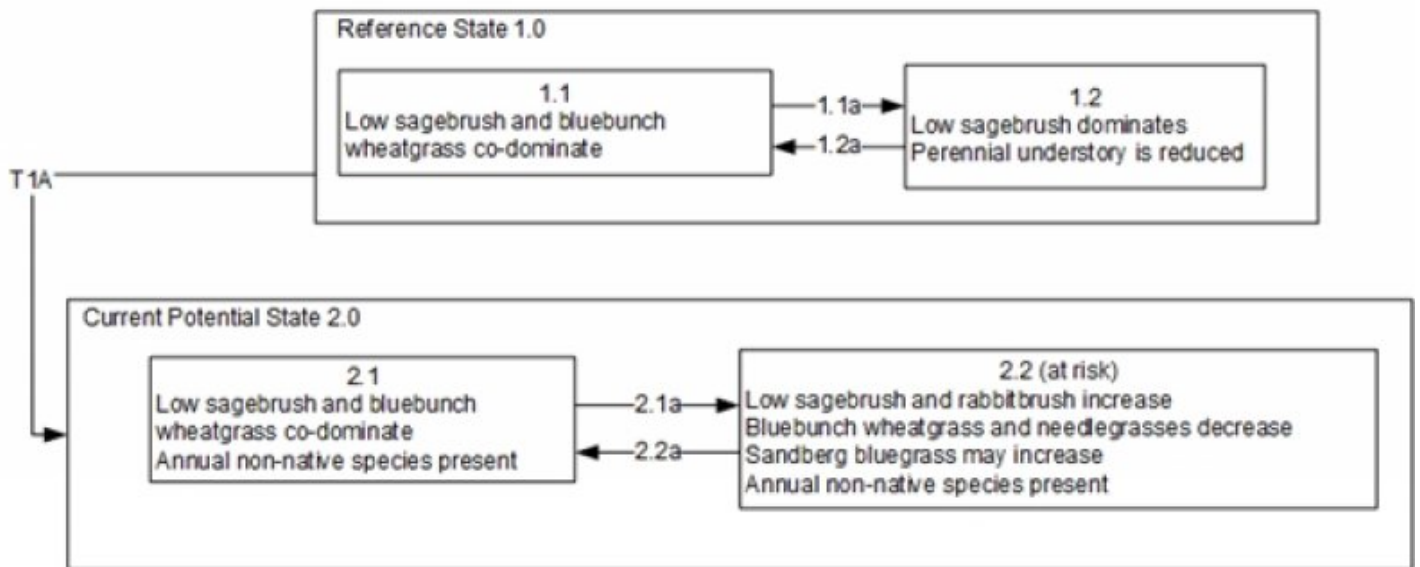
Reference State 1.0

1.1
Low sagebrush and bluebunch wheatgrass co-dominate

1.1a

1.2a

1.2
Low sagebrush dominates
Perennial understory is reduced

T 1A

Current Potential State 2.0

2.1
Low sagebrush and bluebunch wheatgrass co-dominate
Annual non-native species present

2.1a

2.2a

2.2 (at risk)
Low sagebrush and rabbitbrush increase
Bluebunch wheatgrass and needlegrasses decrease
Sandberg bluegrass may increase
Annual non-native species present